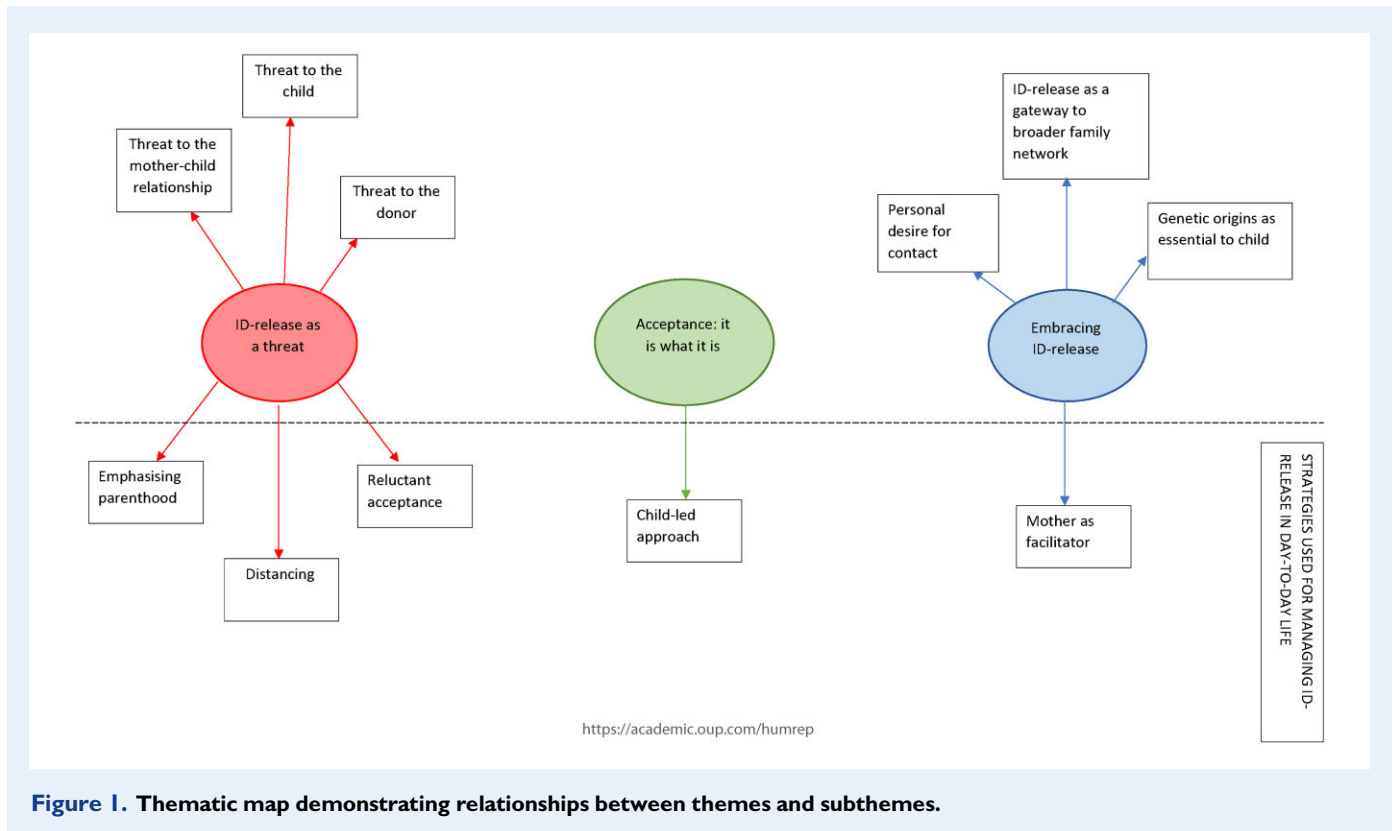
Threat to the child

Threat to the mother-child relationship

Threat to the donor

ID-release as a threat

Emphasising parenthood

Distancing

Reluctant acceptance

Acceptance: it is what it is

Child-led approach

ID-release as a gateway to broader family network

Personal desire for contact

Genetic origins as essential to child

Embracing ID-release

Mother as facilitator

STRATEGIES USED FOR MANAGING ID-RELEASE IN DAY-TO-DAY LIFE

https://academic.oup.com/humrep

Figure 1. Thematic map demonstrating relationships between themes and subthemes.